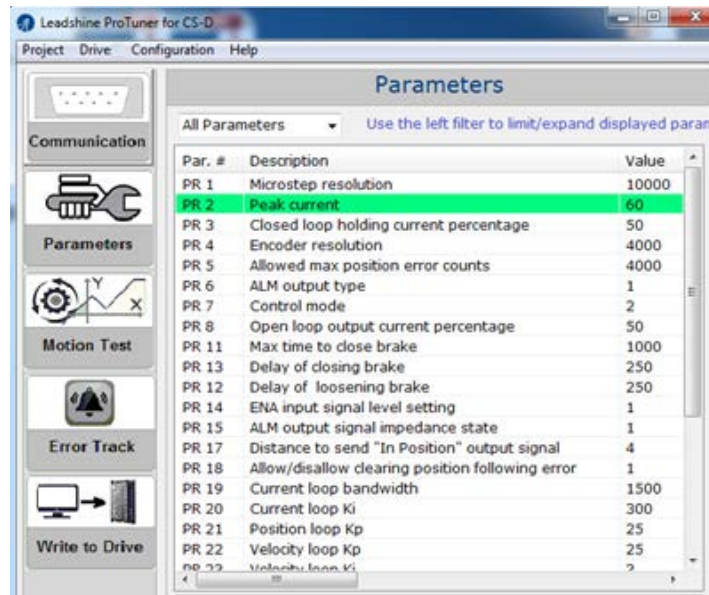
Leadshine ProTuner for CS-D

Project Drive Configuration Help

Communication

Parameters

Motion Test

Error Track

Write to Drive

Parameters

All Parameters

Use the left filter to limit/expand displayed param

| Par. # | Description | Value |
|---|---|---|
| PR 1 | Microstep resolution | 10000 |
| PR 2 | Peak current | 60 |
| PR 3 | Closed loop holding current percentage | 50 |
| PR 4 | Encoder resolution | 4000 |
| PR 5 | Allowed max position error counts | 4000 |
| PR 6 | ALM output type | 1 |
| PR 7 | Control mode | 2 |
| PR 8 | Open loop output current percentage | 50 |
| PR 11 | Max time to close brake | 1000 |
| PR 13 | Delay of closing brake | 250 |
| PR 12 | Delay of loosening brake | 250 |
| PR 14 | ENA input signal level setting | 1 |
| PR 15 | ALM output signal impedance state | 1 |
| PR 17 | Distance to send "In Position" output signal | 4 |
| PR 18 | Allow/disallow clearing position following error | 1 |
| PR 19 | Current loop bandwidth | 1500 |
| PR 20 | Current loop Ki | 300 |
| PR 21 | Position loop Kp | 25 |
| PR 22 | Velocity loop Kp | 25 |
| PR 23 | Velocity loop Ki | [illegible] |